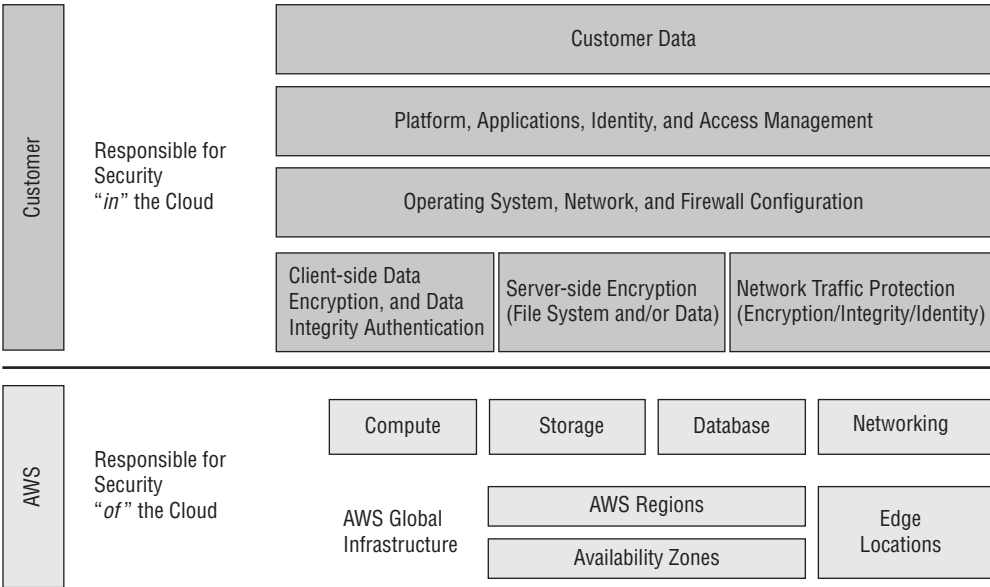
Customer

Responsible for Security "*in*" the Cloud

Customer Data

Platform, Applications, Identity, and Access Management

Operating System, Network, and Firewall Configuration

Client-side Data Encryption, and Data Integrity Authentication

Server-side Encryption (File System and/or Data)

Network Traffic Protection (Encryption/Integrity/Identity)

AWS

Responsible for Security "*of*" the Cloud

Compute

Storage

Database

Networking

AWS Global Infrastructure

AWS Regions

Availability Zones

Edge Locations